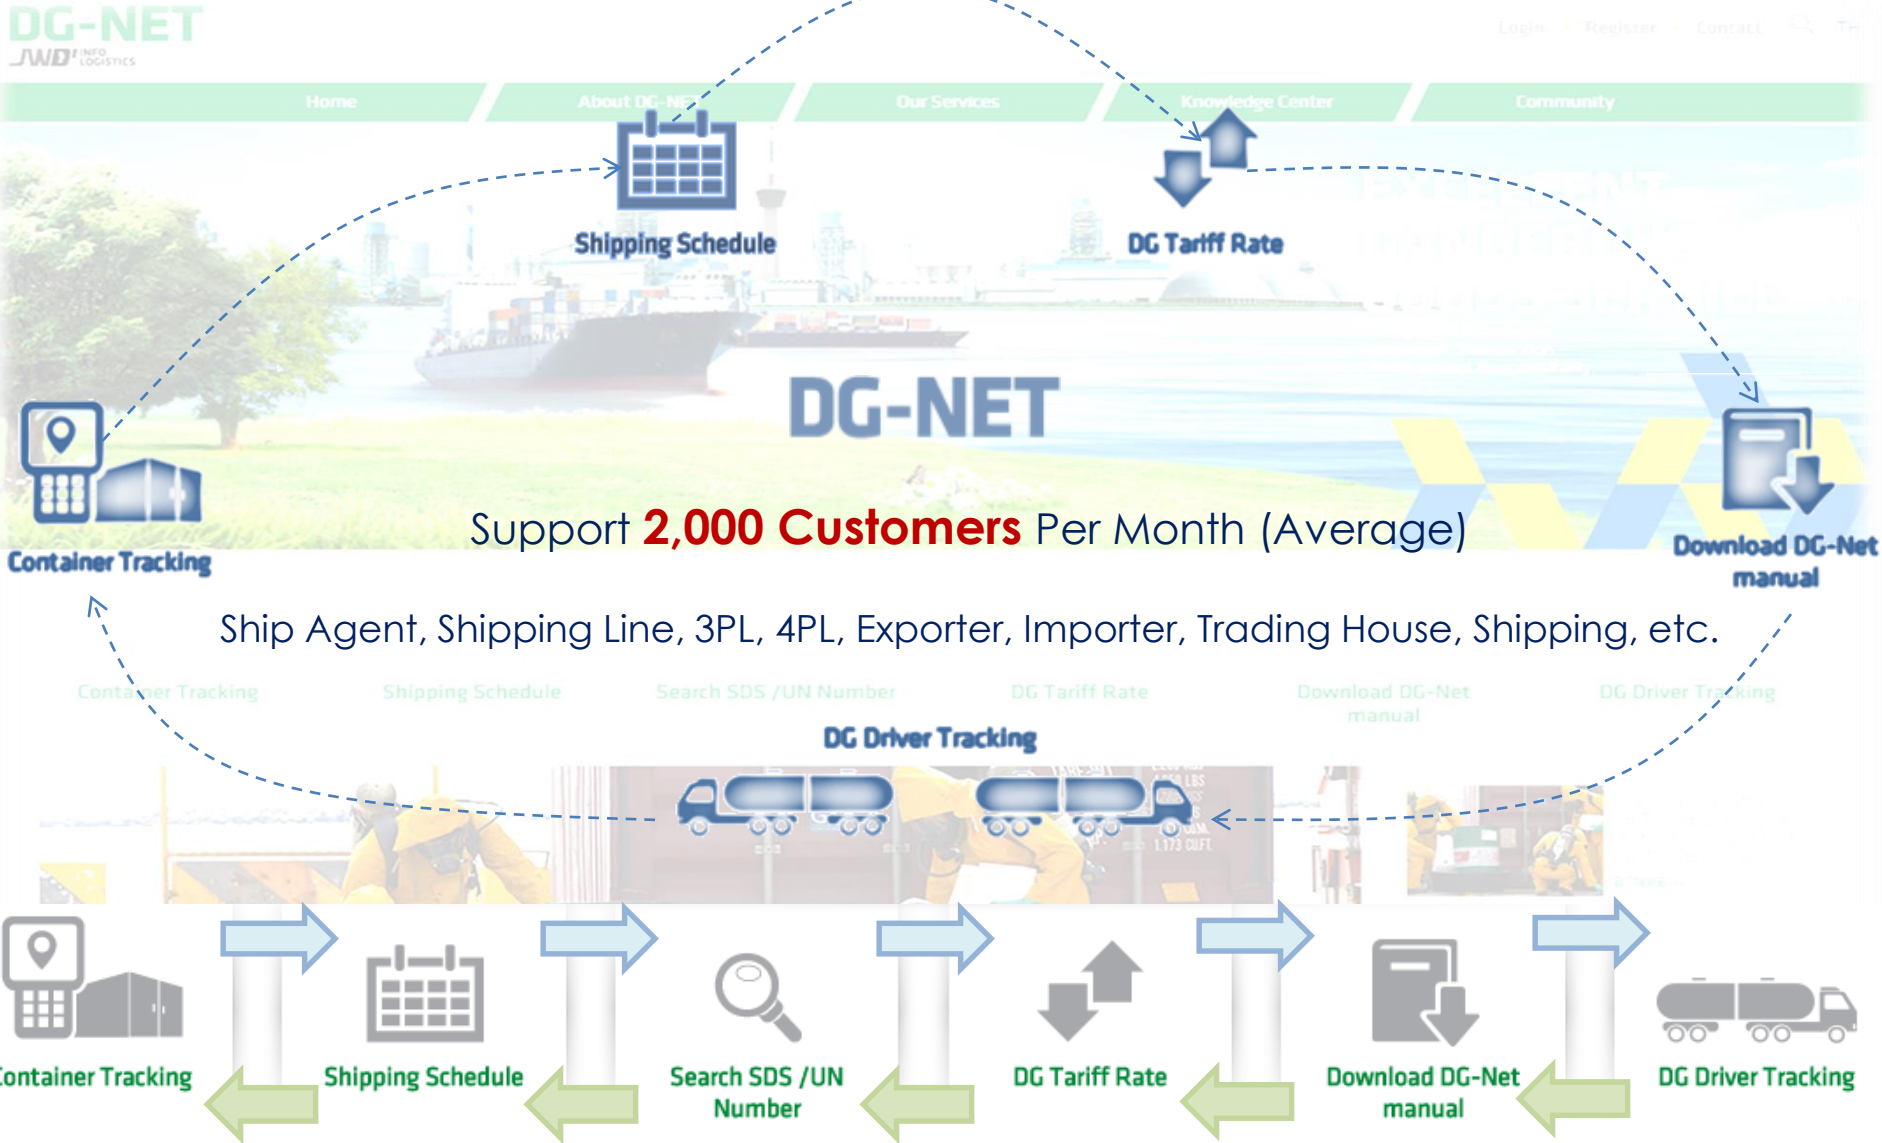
DG-NET
JWD INFO LOGISTICS

Login Register Contact

Home
About DG-NET
Our Services
Knowledge Center
Community

Shipping Schedule

DG Tariff Rate

DG-NET

Container Tracking

Download DG-Net manual

Support 2,000 Customers Per Month (Average)

Ship Agent, Shipping Line, 3PL, 4PL, Exporter, Importer, Trading House, Shipping, etc.

Container Tracking
Shipping Schedule
Search SDS /UN Number
DG Tariff Rate
Download DG-Net manual
DG Driver Tracking

DG Driver Tracking

ontainer Tracking

Shipping Schedule

Search SDS /UN Number

DG Tariff Rate

Download DG-Net manual

DG Driver Tracking